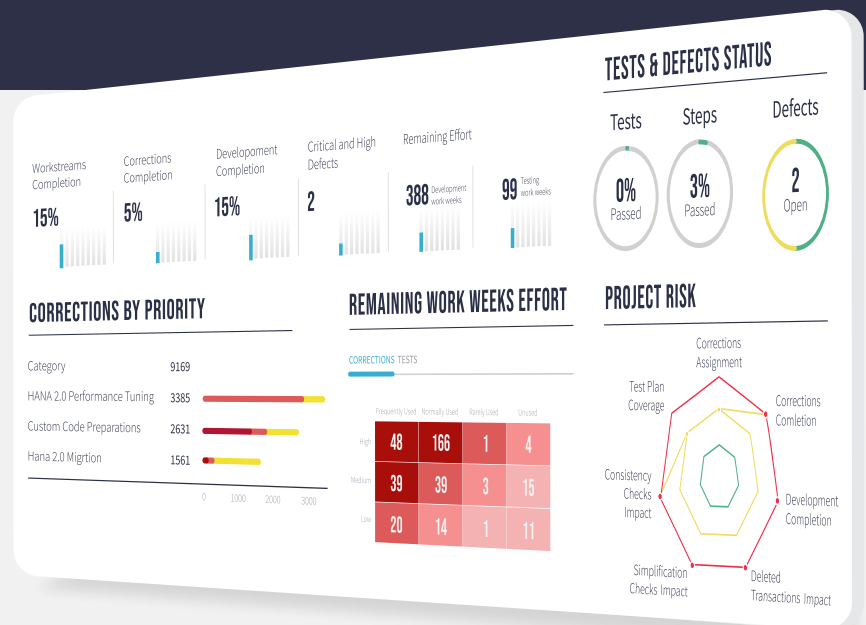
Workstreams Completion
15%

Corrections Completion
5%

Developoment Completion
15%

Critical and High Defects
2

Remaining Effort
388 Development work weeks

99 Testing work weeks

TESTS & DEFECTS STATUS

Tests
0%
Passed

Steps
3%
Passed

Defects
2
Open

CORRECTIONS BY PRIORITY

Category 9169
HANA 2.0 Performance Tuning 3385
Custom Code Preparations 2631
Hana 2.0 Migrtion 1561

0 1000 2000 3000

REMAINING WORK WEEKS EFFORT

CORRECTIONS TESTS

| | Frequently Used | Normally Used | Rarely Used | Unused |
|---|---|---|---|---|
| High | 48 | 166 | 1 | 4 |
| Medium | 39 | 39 | 3 | 15 |
| Low | 20 | 14 | 1 | 11 |

PROJECT RISK

Corrections Assignment
Corrections Comletion
Development Completion
Deleted Transactions Impact
Simplification Checks Impact
Consistency Checks Impact
Test Plan Coverage